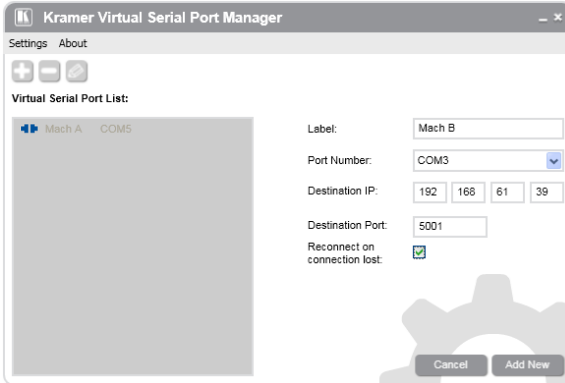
Kramer Virtual Serial Port Manager

Settings About

Virtual Serial Port List:

Mach A COM5

Label: Mach B

Port Number: COM3

Destination IP: 192 168 61 39

Destination Port: 5001

Reconnect on connection lost:

Cancel Add New